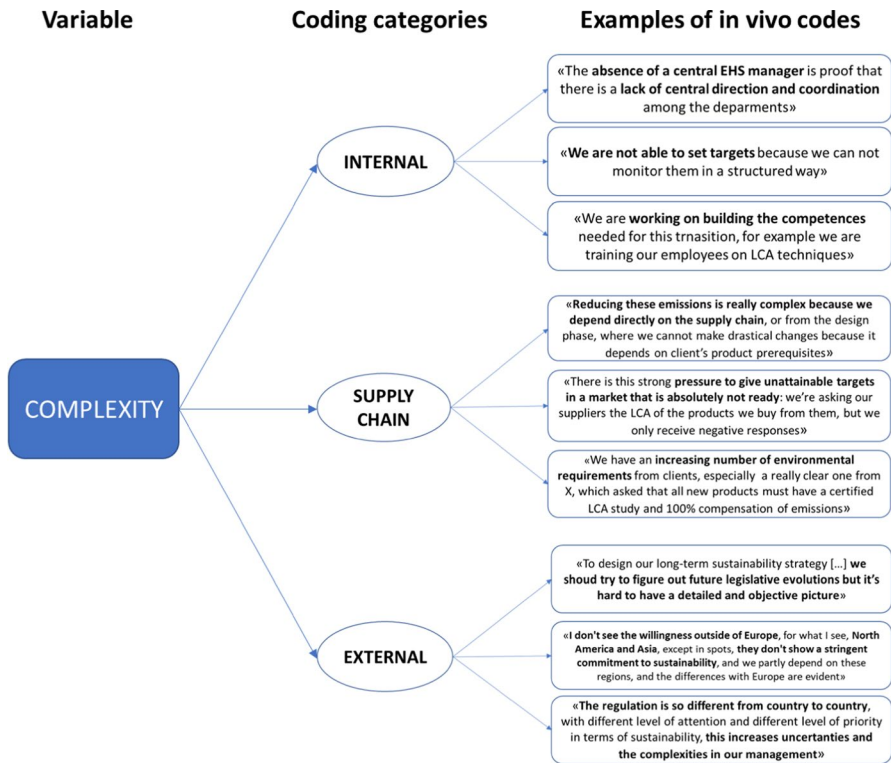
Variable

Coding categories

Examples of in vivo codes

COMPLEXITY

INTERNAL

«The absence of a central EHS manager is proof that there is a lack of central direction and coordination among the deparments»

«We are not able to set targets because we can not monitor them in a structured way»

«We are working on building the competences needed for this trnasition, for example we are training our employees on LCA techniques»

SUPPLY CHAIN

«Reducing these emissions is really complex because we depend directly on the supply chain, or from the design phase, where we cannot make drastical changes because it depends on client's product prerequisites»

«There is this strong pressure to give unattainable targets in a market that is absolutely not ready: we're asking our suppliers the LCA of the products we buy from them, but we only receive negative responses»

«We have an increasing number of environmental requirements from clients, especially a really clear one from X, which asked that all new products must have a certified LCA study and 100% compensation of emissions»

EXTERNAL

«To design our long-term sustainability strategy [...] we shoud try to figure out future legislative evolutions but it's hard to have a detailed and objective picture»

«I don't see the willingness outside of Europe, for what I see, North America and Asia, except in spots, they don't show a stringent commitment to sustainability, and we partly depend on these regions, and the differences with Europe are evident»

«The regulation is so different from country to country, with different level of attention and different level of priority in terms of sustainability, this increases uncertanties and the complexities in our management»